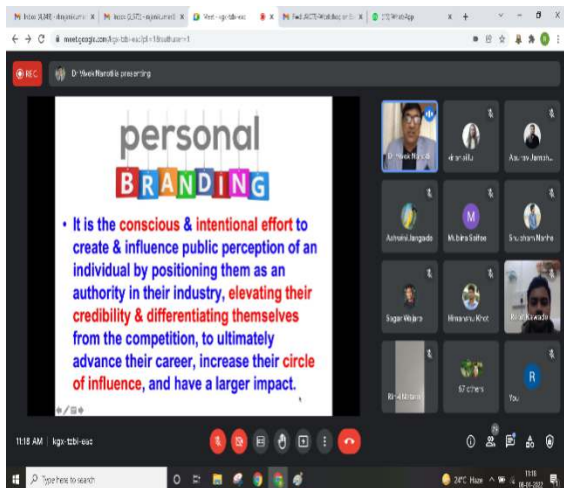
M Inbox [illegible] | M Inbox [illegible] | Meet - kgx-tzbi-eac | M Fwd: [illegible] | WhatsApp

meet.google.com/kgx-tzbi-eac

REC Dr Vivek Narotile presenting

personal
BRANDING

• It is the conscious & intentional effort to create & influence public perception of an individual by positioning them as an authority in their industry, elevating their credibility & differentiating themselves from the competition, to ultimately advance their career, increase their circle of influence, and have a larger impact.

Dr Vivek Narotil
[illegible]
Ashwini Jangade
Mubina Saifee
Shubham Mathe
Sagar Wajire
Himanshu Khot
Rohit Kawade
Rahul Mohan
67 others
You

11:18 AM | kgx-tzbi-eac

Type here to search

24°C Haze 11:18 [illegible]